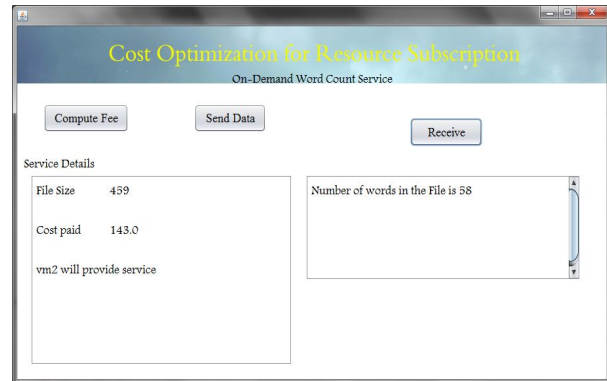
Cost Optimization for Resource Subscription

On-Demand Word Count Service

Compute Fee

Send Data

Receive

Service Details

File Size 459

Cost paid 143.0

vm2 will provide service

Number of words in the File is 58